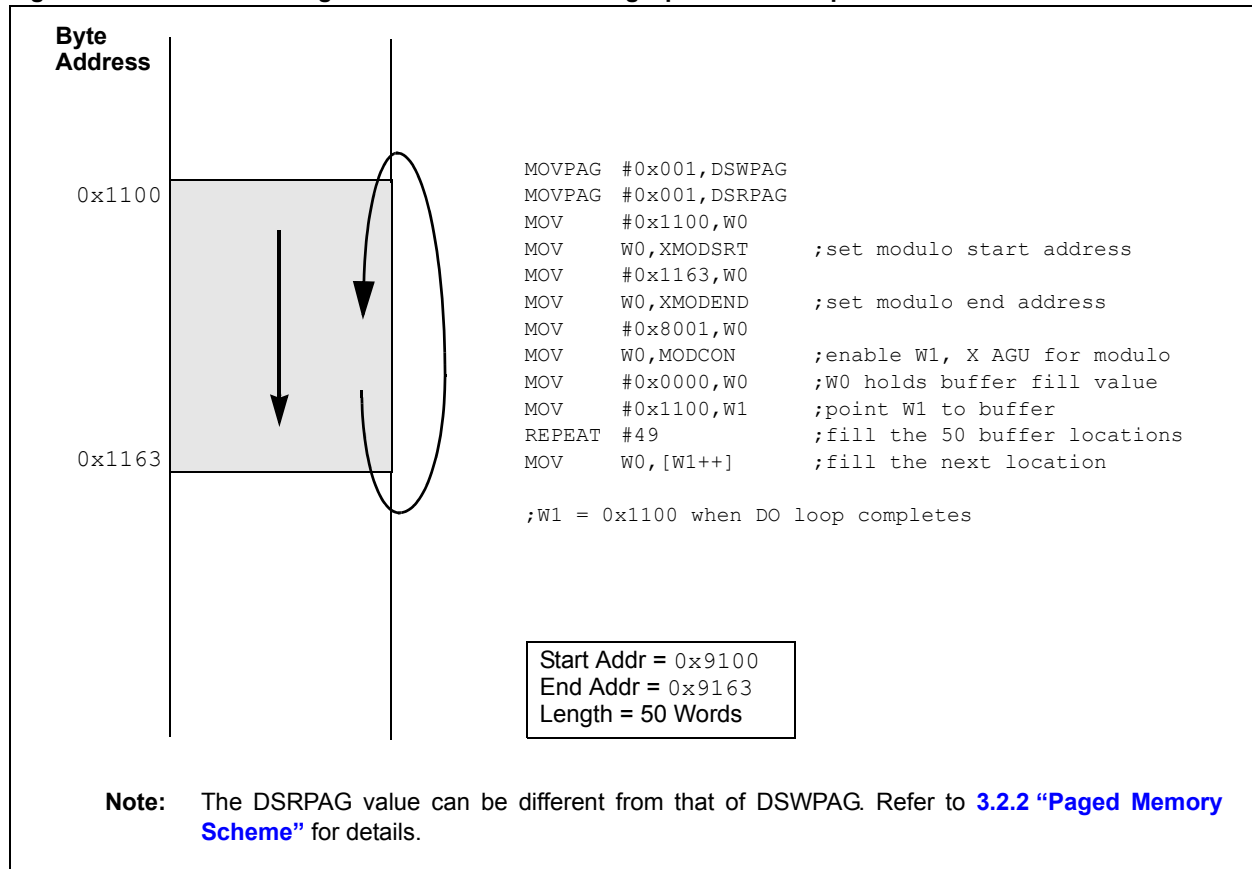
Byte Address

0x1100

0x1163

MOVPAG #0x001,DSWPAG
MOVPAG #0x001,DSRPAG
MOV #0x1100,W0
MOV W0,XMODSRT ;set modulo start address
MOV #0x1163,W0
MOV W0,XMODEND ;set modulo end address
MOV #0x8001,W0
MOV W0,MODCON ;enable W1, X AGU for modulo
MOV #0x0000,W0 ;W0 holds buffer fill value
MOV #0x1100,W1 ;point W1 to buffer
REPEAT #49 ;fill the 50 buffer locations
MOV W0,[W1++] ;fill the next location

;W1 = 0x1100 when DO loop completes

Start Addr = 0x9100
End Addr = 0x9163
Length = 50 Words

Note: The DSRPAG value can be different from that of DSWPAG. Refer to 3.2.2 "Paged Memory Scheme" for details.